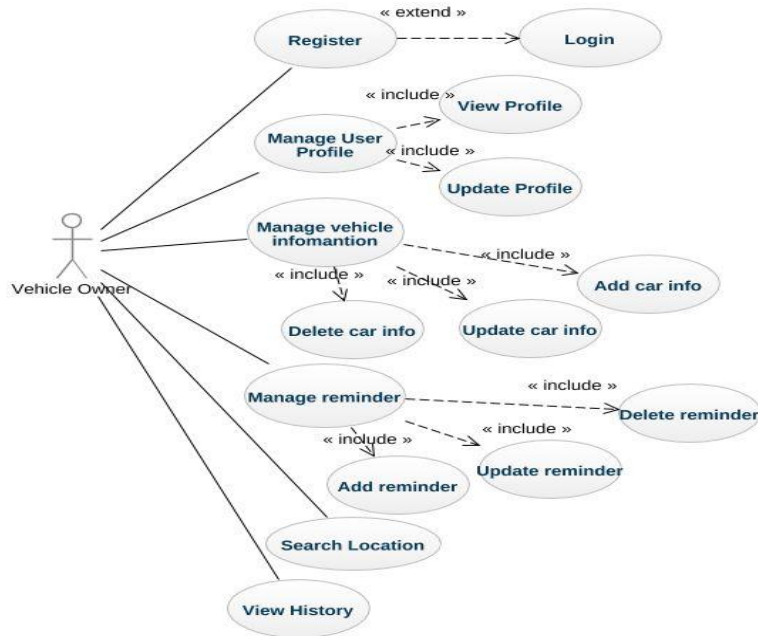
« extend »

Register

Login

« include »

View Profile

Manage User Profile

« include »

Update Profile

Manage vehicle infomantion

« include »

« include »

« include »

Add car info

Vehicle Owner

Delete car info

Update car info

Manage reminder

« include »

Delete reminder

« include »

« include »

Update reminder

Add reminder

Search Location

View History